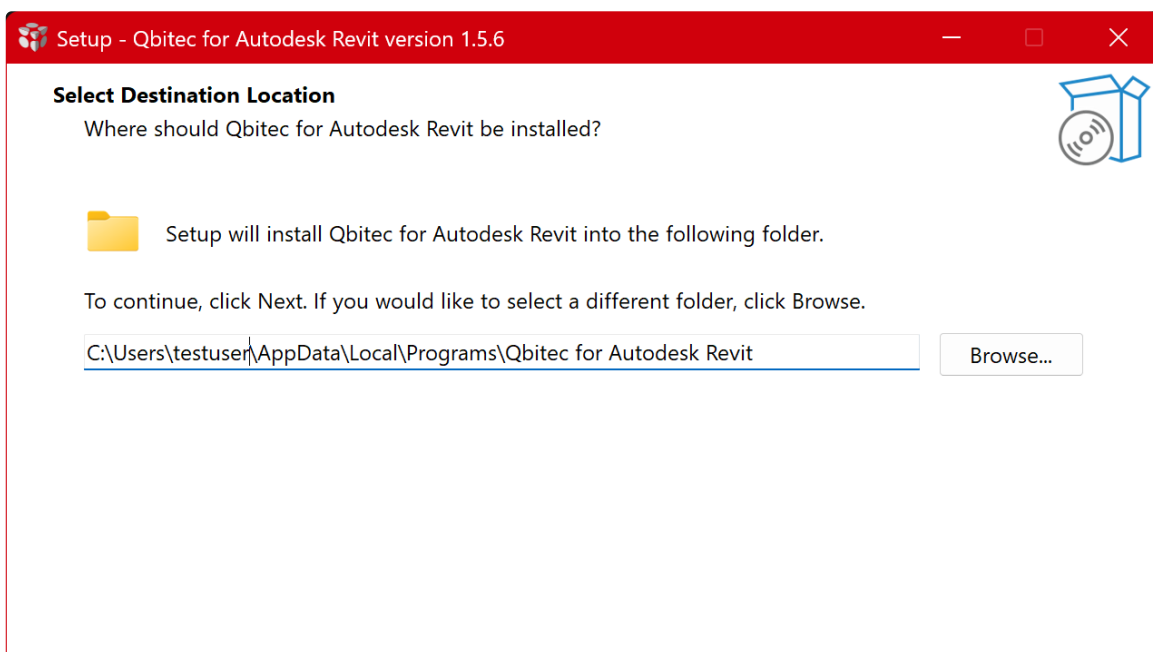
Setup - Qbitec for Autodesk Revit version 1.5.6

Select Destination Location

Where should Qbitec for Autodesk Revit be installed?

Setup will install Qbitec for Autodesk Revit into the following folder.

To continue, click Next. If you would like to select a different folder, click Browse.

C:\Users\testuser\AppData\Local\Programs\Qbitec for Autodesk Revit

Browse...